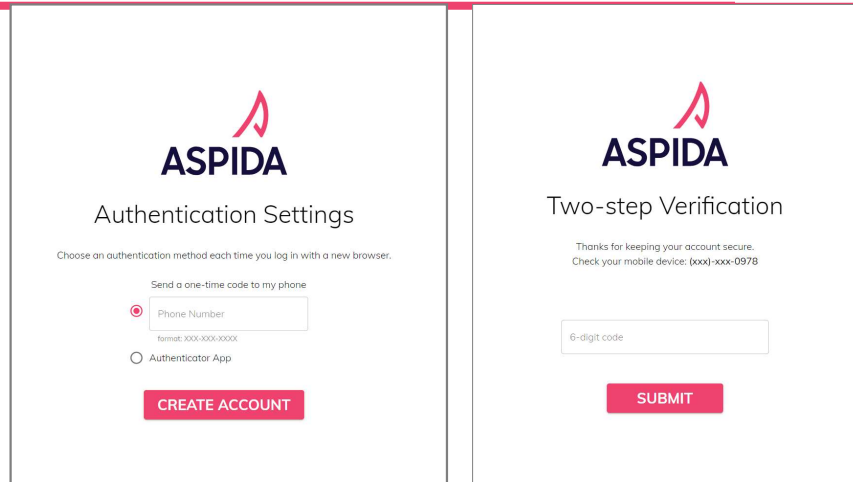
ASPIDA

Authentication Settings

Choose an authentication method each time you log in with a new browser.

Send a one-time code to my phone

Phone Number

format: XXX-XXX-XXXX

Authenticator App

CREATE ACCOUNT

ASPIDA

Two-step Verification

Thanks for keeping your account secure.
Check your mobile device: (xxx)-xxx-0978

6-digit code

SUBMIT